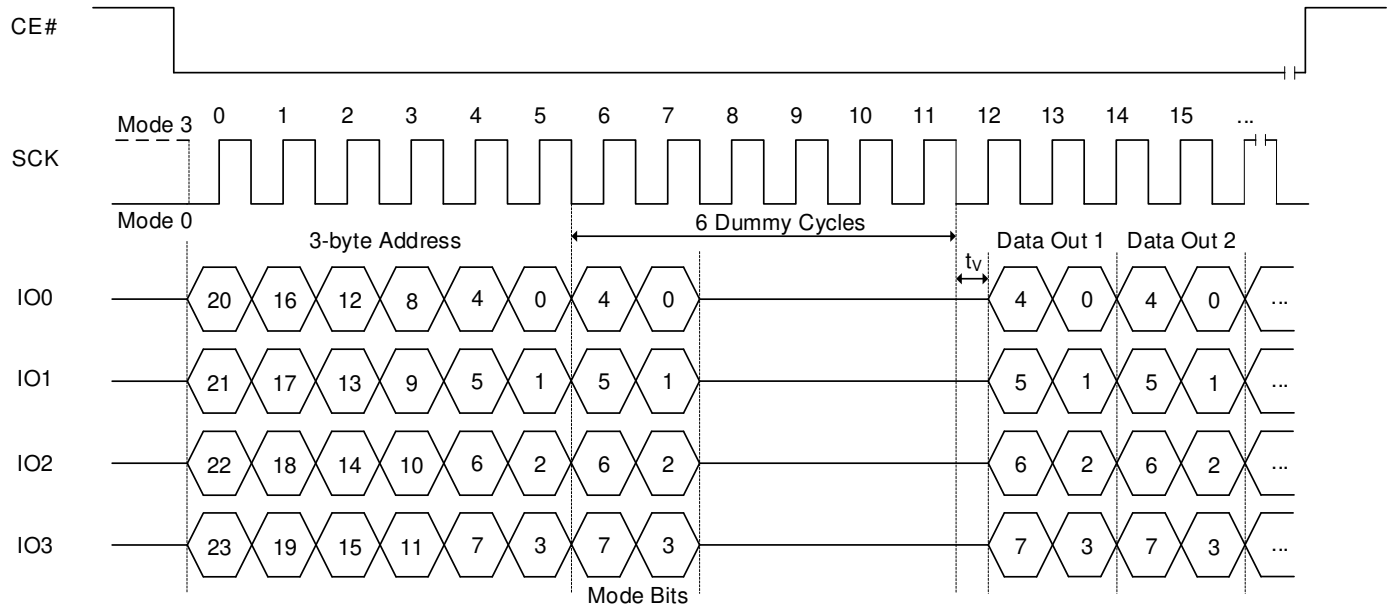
CE#

Mode 3 0 1 2 3 4 5 6 7 8 9 10 11 12 13 14 15 ...

SCK

Mode 0

3-byte Address

6 Dummy Cycles

Data Out 1 Data Out 2

$t_V$

IO0 20 16 12 8 4 0 4 0 4 0 4 0 ...

IO1 21 17 13 9 5 1 5 1 5 1 5 1 ...

IO2 22 18 14 10 6 2 6 2 6 2 6 2 ...

IO3 23 19 15 11 7 3 7 3 7 3 7 3 ...

Mode Bits